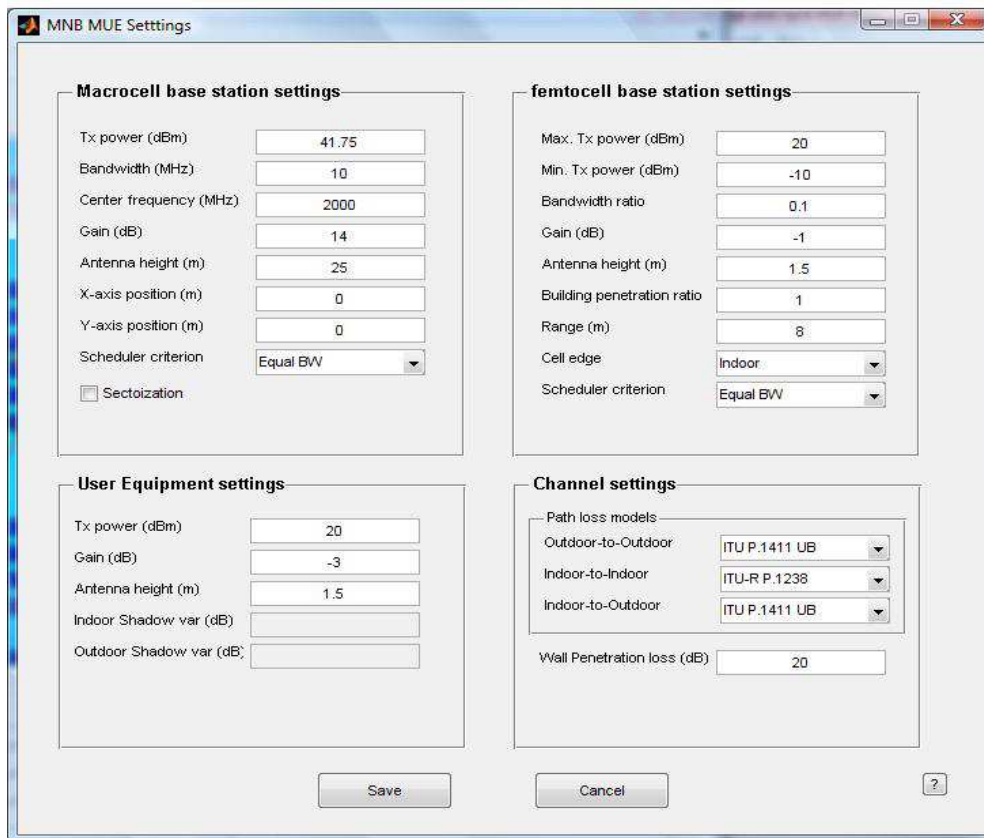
MNB MUE Setttings

Macrocell base station settings

Tx power (dBm) 41.75
Bandwidth (MHz) 10
Center frequency (MHz) 2000
Gain (dB) 14
Antenna height (m) 25
X-axis position (m) 0
Y-axis position (m) 0
Scheduler criterion Equal BW
Sectoization

femtocell base station settings

Max. Tx power (dBm) 20
Min. Tx power (dBm) -10
Bandwidth ratio 0.1
Gain (dB) -1
Antenna height (m) 1.5
Building penetration ratio 1
Range (m) 8
Cell edge Indoor
Scheduler criterion Equal BW

User Equipment settings

Tx power (dBm) 20
Gain (dB) -3
Antenna height (m) 1.5
Indoor Shadow var (dB)
Outdoor Shadow var (dB)

Channel settings

Path loss models
Outdoor-to-Outdoor ITU P.1411 UB
Indoor-to-Indoor ITU-R P.1238
Indoor-to-Outdoor ITU P.1411 UB

Wall Penetration loss (dB) 20

Save
Cancel
?